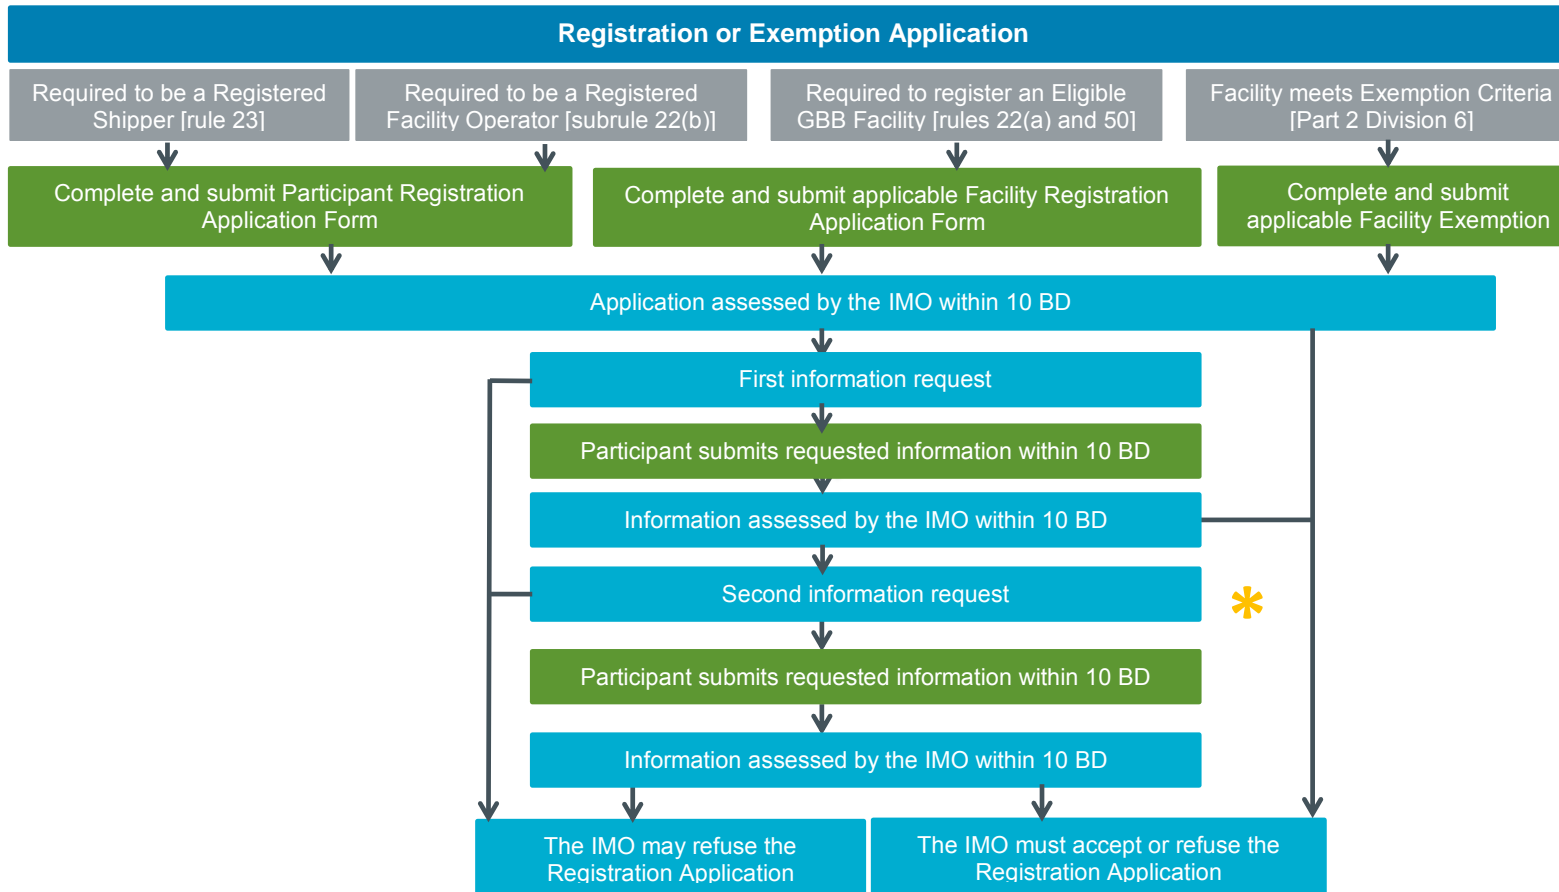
Registration or Exemption Application

Required to be a Registered Shipper [rule 23]

Required to be a Registered Facility Operator [subrule 22(b)]

Required to register an Eligible GBB Facility [rules 22(a) and 50]

Facility meets Exemption Criteria [Part 2 Division 6]

Complete and submit Participant Registration Application Form

Complete and submit applicable Facility Registration Application Form

Complete and submit applicable Facility Exemption

Application assessed by the IMO within 10 BD

First information request

Participant submits requested information within 10 BD

Information assessed by the IMO within 10 BD

Second information request

*

Participant submits requested information within 10 BD

Information assessed by the IMO within 10 BD

The IMO may refuse the Registration Application

The IMO must accept or refuse the Registration Application